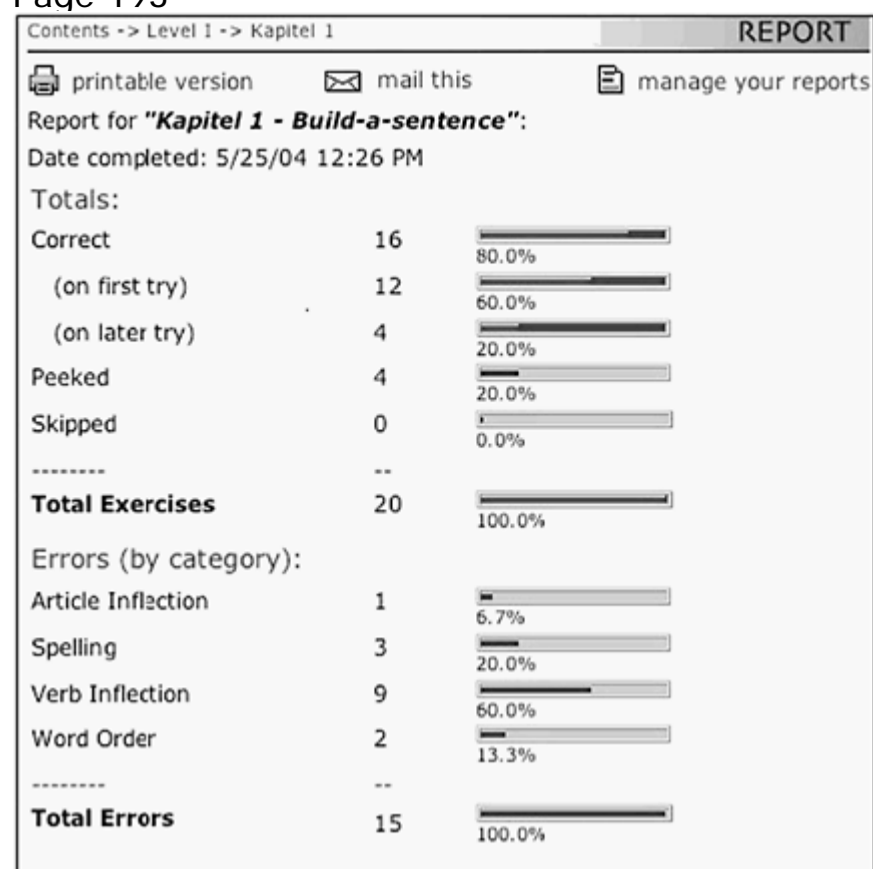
Page 193

Contents -> Level I -> Kapitel 1

REPORT

printable version

mail this

manage your reports

Report for ***"Kapitel 1 - Build-a-sentence"***:

Date completed: 5/25/04 12:26 PM

Totals:

| | | |
|---|---|---|
| Correct | 16 | 80.0% |
| (on first try) | 12 | 60.0% |
| (on later try) | 4 | 20.0% |
| Peeked | 4 | 20.0% |
| Skipped | 0 | 0.0% |
| -------- | -- | |
| **Total Exercises** | 20 | 100.0% |

Errors (by category):

| | | |
|---|---|---|
| Article Inflection | 1 | 6.7% |
| Spelling | 3 | 20.0% |
| Verb Inflection | 9 | 60.0% |
| Word Order | 2 | 13.3% |
| -------- | -- | |
| **Total Errors** | 15 | 100.0% |